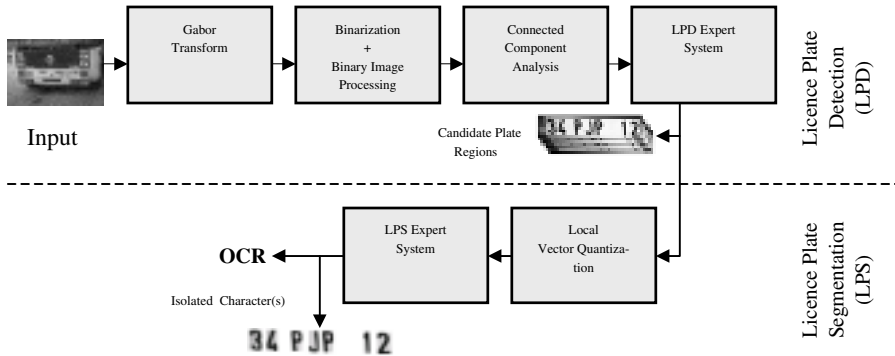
Gabor Transform

Binarization + Binary Image Processing

Connected Component Analysis

LPD Expert System

Licence Plate Detection (LPD)

Input

Candidate Plate Regions

34 PJP 12

LPS Expert System

Local Vector Quantization

Licence Plate Segmentation (LPS)

OCR

Isolated Character(s)

34 PJP 12